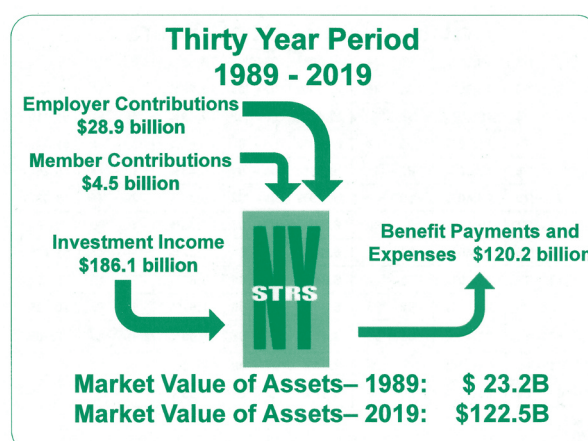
Thirty Year Period
1989 - 2019

Employer Contributions
$28.9 billion

Member Contributions
$4.5 billion

Investment Income
$186.1 billion

NY
STRS

Benefit Payments and
Expenses $120.2 billion

Market Value of Assets– 1989: $ 23.2B
Market Value of Assets– 2019: $122.5B